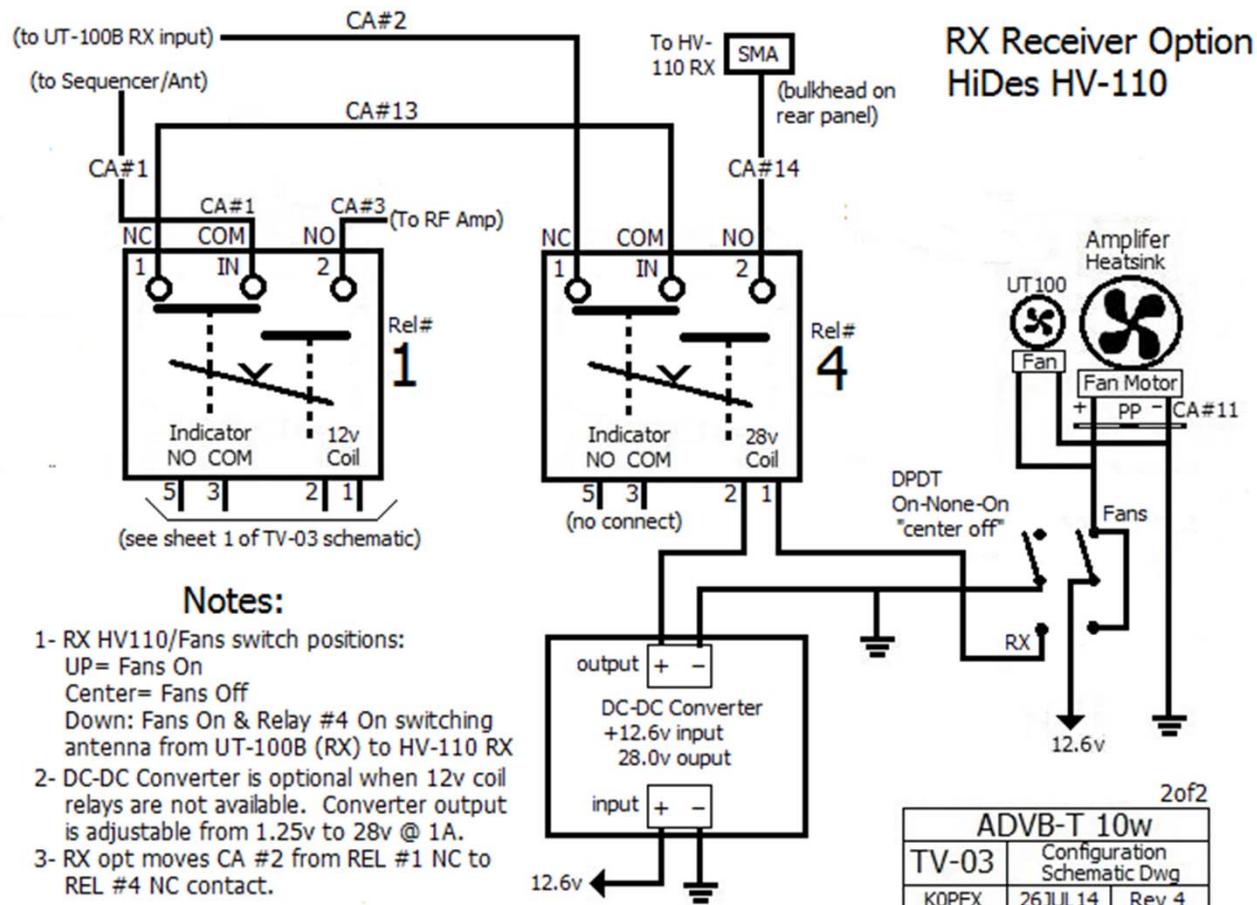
RX Receiver Option
HiDes HV-110

(to UT-100B RX input)
CA#2
(to Sequencer/Ant)
CA#13
To HV-110 RX
SMA
(bulkhead on rear panel)
CA#1
CA#14
CA#1
CA#3
(To RF Amp)
NC COM NO
1 IN 2
NC COM NO
1 IN 2
Rel# 1
Rel# 4
Indicator NO COM
12v Coil
Indicator NO COM
28v Coil
5 3 2 1
5 3 2 1
(see sheet 1 of TV-03 schematic)
(no connect)
UT100
Fan
Amplifer Heatsink
Fan Motor
+ PP − CA#11
DPDT On-None-On "center off"
Fans
RX
12.6v

Notes:
1- RX HV110/Fans switch positions:
UP= Fans On
Center= Fans Off
Down: Fans On & Relay #4 On switching antenna from UT-100B (RX) to HV-110 RX
2- DC-DC Converter is optional when 12v coil relays are not available. Converter output is adjustable from 1.25v to 28v @ 1A.
3- RX opt moves CA #2 from REL #1 NC to REL #4 NC contact.

output + −
DC-DC Converter
+12.6v input
28.0v ouput
input + −
12.6v

2of2
| ADVB-T 10w | | |
|---|---|---|
| TV-03 | Configuration Schematic Dwg | |
| K0PFX | 26JUL14 | Rev 4 |